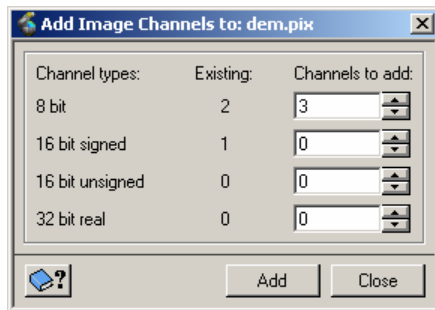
Add Image Channels to: dem.pix

| Channel types: | Existing: | Channels to add: |
|---|---|---|
| 8 bit | 2 | 3 |
| 16 bit signed | 1 | 0 |
| 16 bit unsigned | 0 | 0 |
| 32 bit real | 0 | 0 |

?

Add

Close